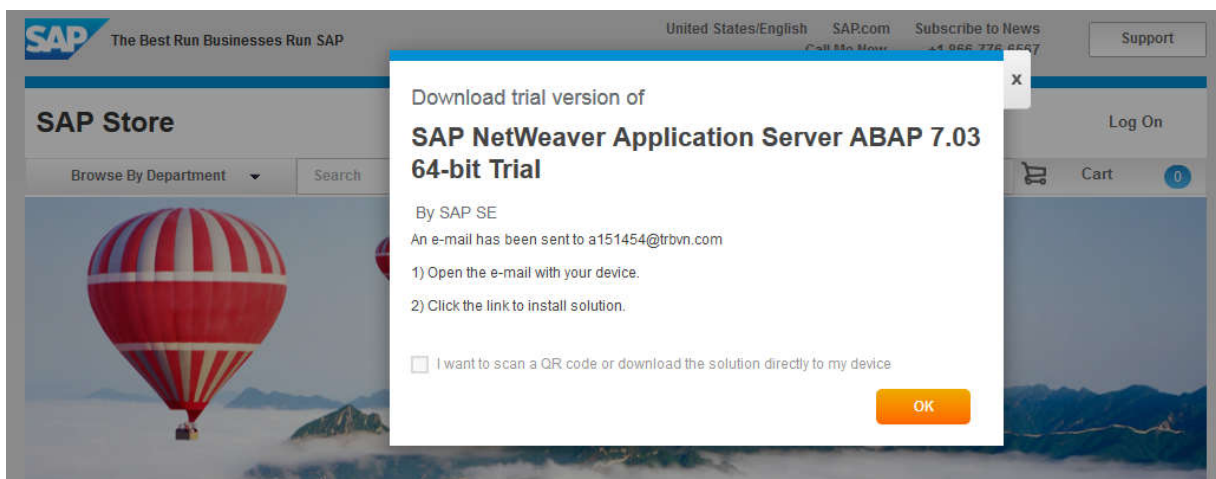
SAP The Best Run Businesses Run SAP

United States/English SAP.com Subscribe to News Call Me Now +1 866 776 6667 Support

SAP Store Log On

Browse By Department Search Cart 0

x

Download trial version of

SAP NetWeaver Application Server ABAP 7.03 64-bit Trial

By SAP SE

An e-mail has been sent to a151454@trbvn.com

1) Open the e-mail with your device.

2) Click the link to install solution.

I want to scan a QR code or download the solution directly to my device

OK